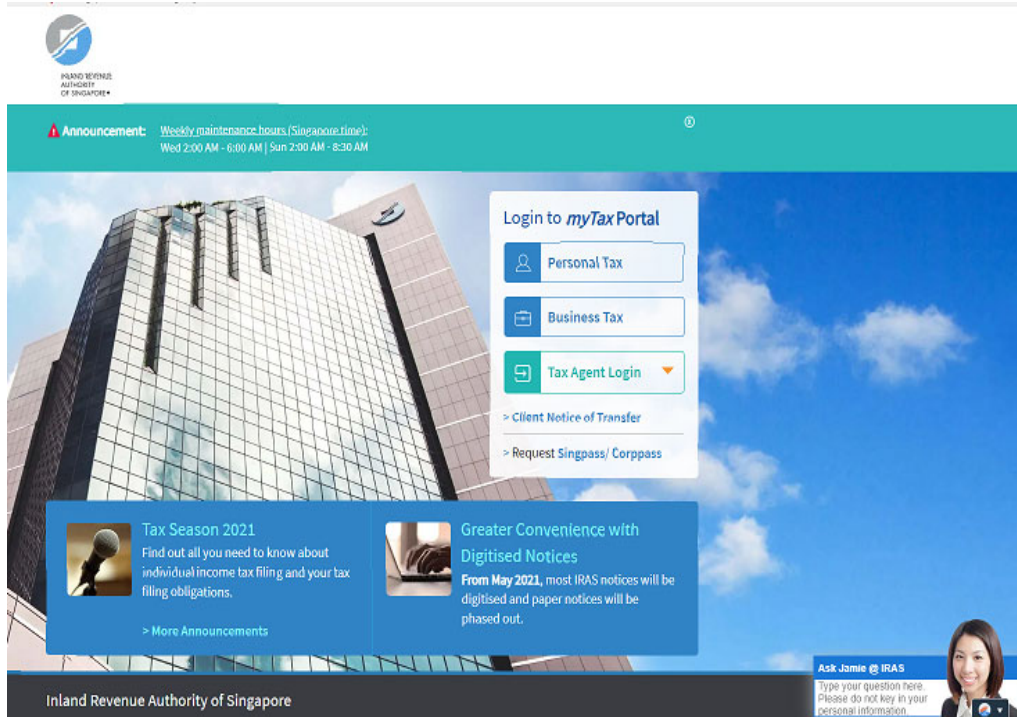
INLAND REVENUE AUTHORITY OF SINGAPORE

Announcement: Weekly maintenance hours (Singapore time): Wed 2:00 AM - 6:00 AM | Sun 2:00 AM - 8:30 AM

Login to myTax Portal

Personal Tax

Business Tax

Tax Agent Login

> Client Notice of Transfer

> Request Singpass/ Corppass

Tax Season 2021
Find out all you need to know about individual income tax filing and your tax filing obligations.

> More Announcements

Greater Convenience with Digitised Notices
From May 2021, most IRAS notices will be digitised and paper notices will be phased out.

Ask Jamie @ IRAS
Type your question here. Please do not key in your personal information.

Inland Revenue Authority of Singapore